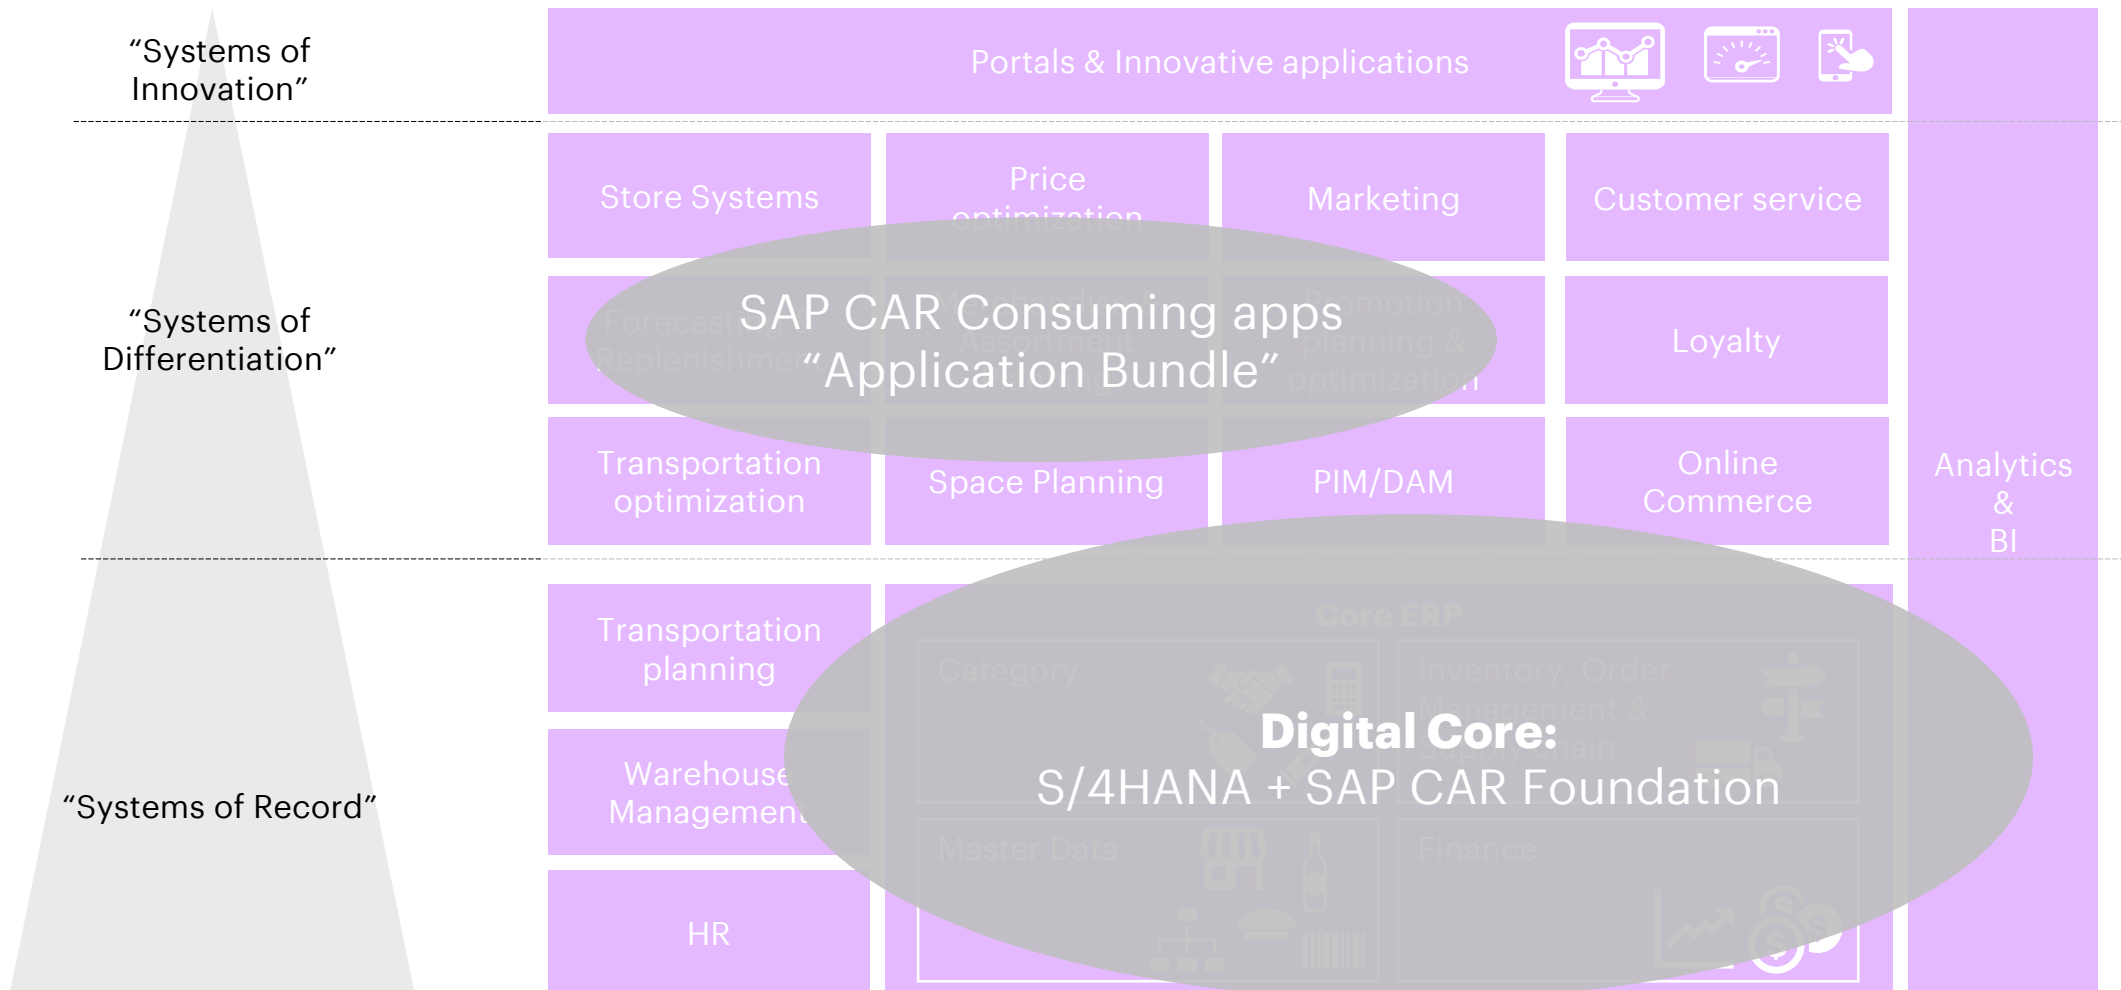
“Systems of Innovation”

“Systems of Differentiation”

“Systems of Record”

Portals & Innovative applications

Store Systems

Price optimization

Marketing

Customer service

Forecasting & Replenishment

Merchandise & Assortment

Promotion planning & optimization

Loyalty

SAP CAR Consuming apps
“Application Bundle”

Transportation optimization

Space Planning

PIM/DAM

Online Commerce

Analytics & BI

Transportation planning

Warehouse Management

HR

Core ERP

Category

Inventory, Order Management & Supply Chain

Master Data

Finance

Digital Core:
S/4HANA + SAP CAR Foundation